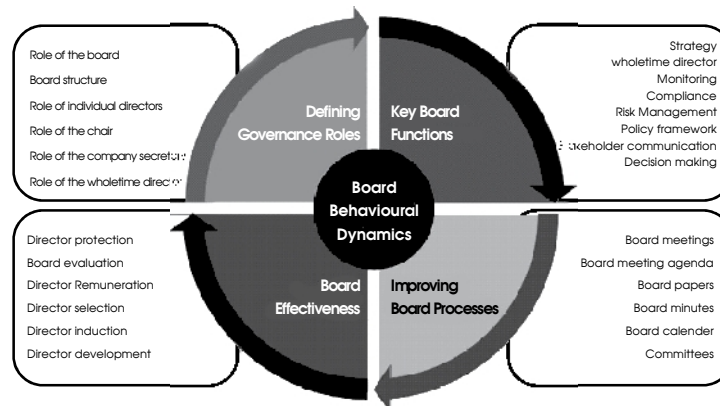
Role of the board
Board structure
Role of individual directors
Role of the chair
Role of the company secreta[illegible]
Role of the wholetime direc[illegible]

Defining Governance Roles

Key Board Functions

Strategy
wholetime director
Monitoring
Compliance
Risk Management
Policy framework
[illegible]akeholder communication
Decision making

Board Behavioural Dynamics

Director protection
Board evaluation
Director Remuneration
Director selection
Director induction
Director development

Board Effectiveness

Improving Board Processes

Board meetings
Board meeting agenda
Board papers
Board minutes
Board calender
Committees